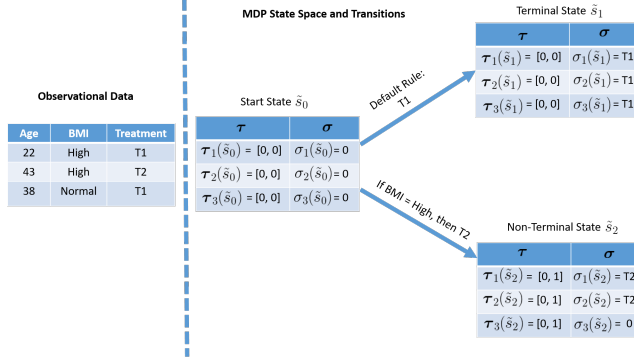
Observational Data

| Age | BMI | Treatment |
|---|---|---|
| 22 | High | T1 |
| 43 | High | T2 |
| 38 | Normal | T1 |

MDP State Space and Transitions

Start State $\tilde{s}_0$

| $\boldsymbol{\tau}$ | $\boldsymbol{\sigma}$ |
|---|---|
| $\boldsymbol{\tau}_1(\tilde{s}_0)$ = [0, 0] | $\sigma_1(\tilde{s}_0)$ = 0 |
| $\boldsymbol{\tau}_2(\tilde{s}_0)$ = [0, 0] | $\sigma_2(\tilde{s}_0)$ = 0 |
| $\boldsymbol{\tau}_3(\tilde{s}_0)$ = [0, 0] | $\sigma_3(\tilde{s}_0)$ = 0 |

Default Rule: T1

If BMI = High, then T2

Terminal State $\tilde{s}_1$

| $\boldsymbol{\tau}$ | $\boldsymbol{\sigma}$ |
|---|---|
| $\boldsymbol{\tau}_1(\tilde{s}_1)$ = [0, 0] | $\sigma_1(\tilde{s}_1)$ = T1 |
| $\boldsymbol{\tau}_2(\tilde{s}_1)$ = [0, 0] | $\sigma_2(\tilde{s}_1)$ = T1 |
| $\boldsymbol{\tau}_3(\tilde{s}_1)$ = [0, 0] | $\sigma_3(\tilde{s}_1)$ = T1 |

Non-Terminal State $\tilde{s}_2$

| $\boldsymbol{\tau}$ | $\boldsymbol{\sigma}$ |
|---|---|
| $\boldsymbol{\tau}_1(\tilde{s}_2)$ = [0, 1] | $\sigma_1(\tilde{s}_2)$ = T2 |
| $\boldsymbol{\tau}_2(\tilde{s}_2)$ = [0, 1] | $\sigma_2(\tilde{s}_2)$ = T2 |
| $\boldsymbol{\tau}_3(\tilde{s}_2)$ = [0, 1] | $\sigma_3(\tilde{s}_2)$ = 0 |